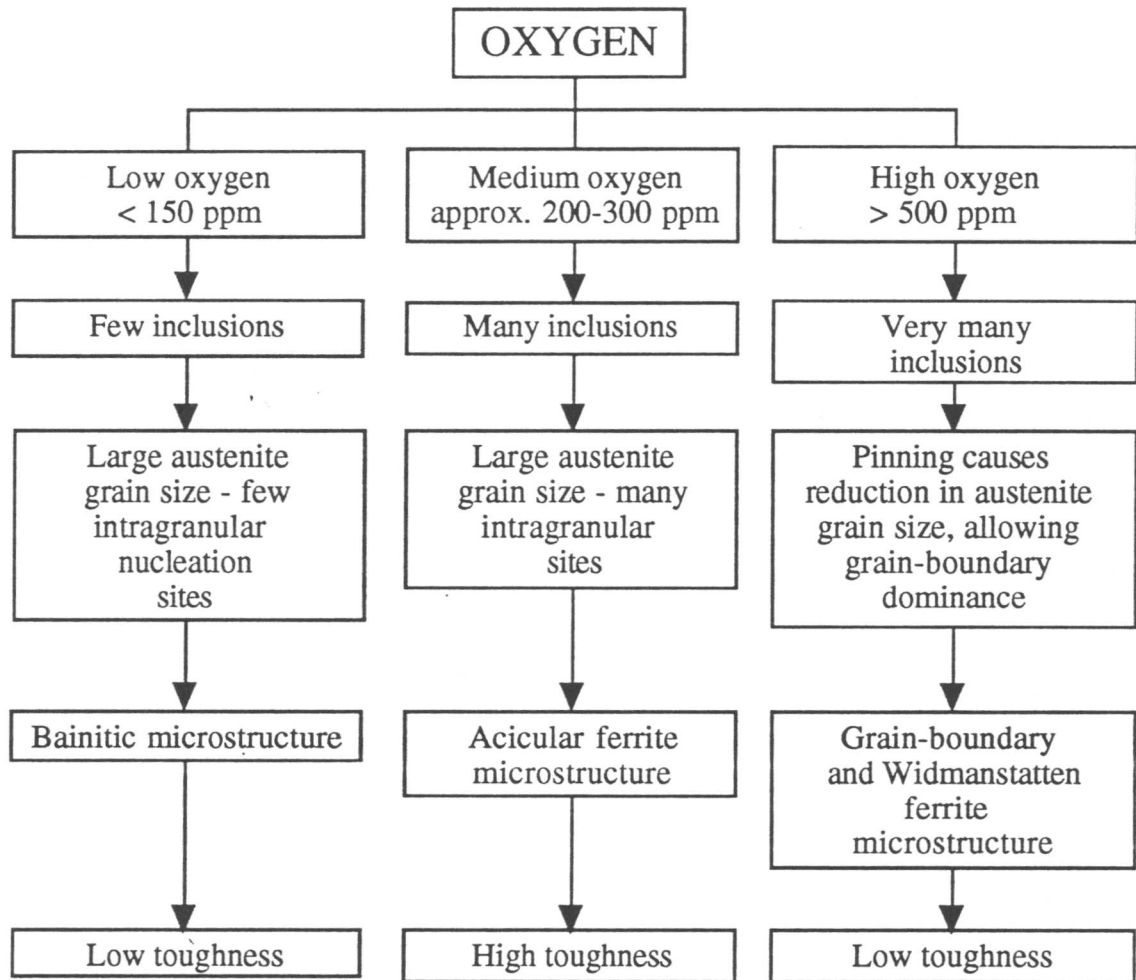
OXYGEN

Low oxygen
< 150 ppm

Few inclusions

Large austenite grain size - few intragranular nucleation sites

Bainitic microstructure

Low toughness

Medium oxygen
approx. 200-300 ppm

Many inclusions

Large austenite grain size - many intragranular sites

Acicular ferrite microstructure

High toughness

High oxygen
> 500 ppm

Very many inclusions

Pinning causes reduction in austenite grain size, allowing grain-boundary dominance

Grain-boundary and Widmanstatten ferrite microstructure

Low toughness